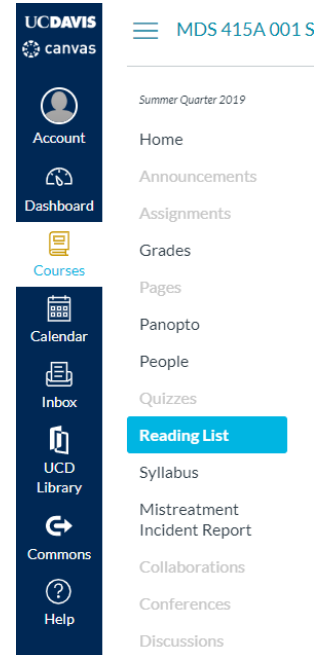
UCDAVIS
canvas

Account

Dashboard

Courses

Calendar

Inbox

UCD Library

Commons

Help

MDS 415A 001 S

Summer Quarter 2019

Home

Announcements

Assignments

Grades

Pages

Panopto

People

Quizzes

Reading List

Syllabus

Mistreatment Incident Report

Collaborations

Conferences

Discussions